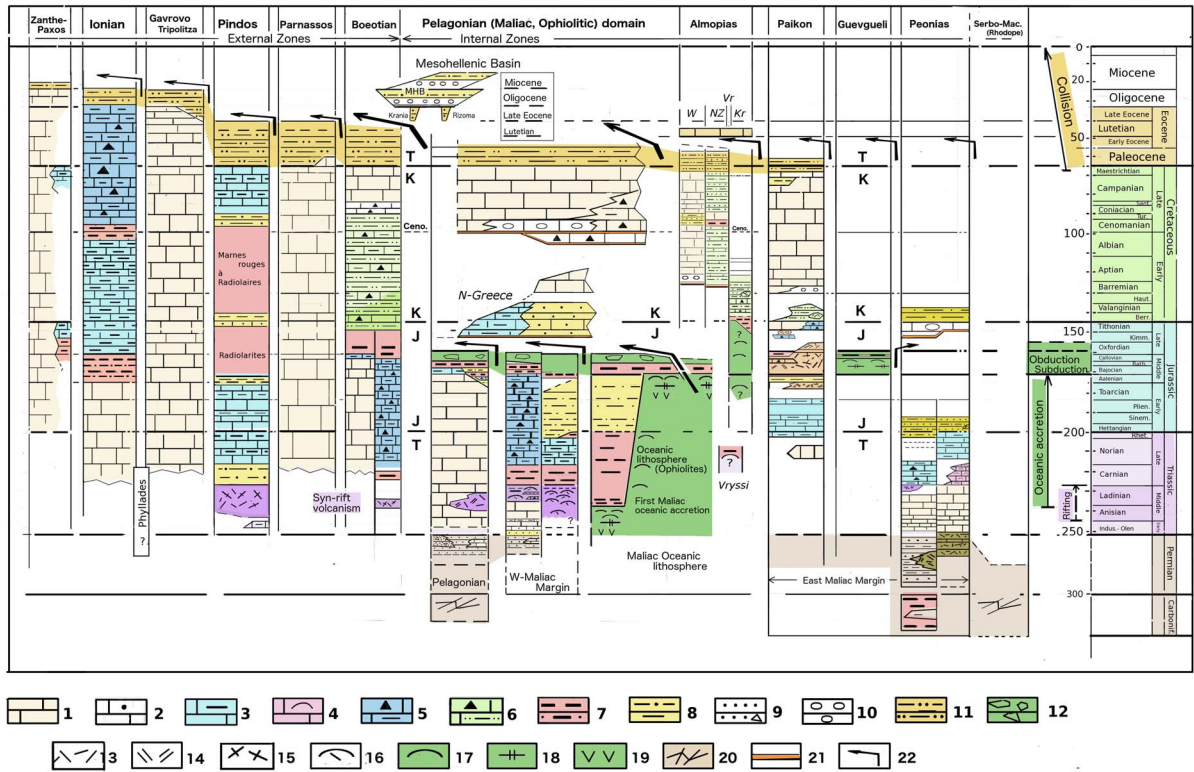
Zanthe-Paxos
Ionian
Gavrovo Tripolitza
Pindos
Parnassos
Boeotian
Pelagonian (Maliac, Ophiolitic) domain
Almopias
Paikon
Guevgueli
Peonias
Serbo-Mac. (Rhodope)
External Zones
Internal Zones

Mesohellenic Basin
MHB
Krania
Rizoma
Miocene
Oligocene
Late Eocene
Lutetian
Vr
W
NZ
Kr

T
K
T
K
Ceno.
Ceno.
Marnes rouges à Radiolaires
Radiolarites
N-Greece
K
J
K
J
K
J
J
T
J
T
J
T
Oceanic lithosphere (Ophiolites)
First Maliac oceanic accretion
Vryssi
?
?
?
?
Phyllades
Syn-rift volcanism
Pelagonian
W-Maliac Margin
Maliac Oceanic lithosphere
East Maliac Margin

Collision
Obduction Subduction
Oceanic accretion
Rifting

0
50
100
150
200
250
300

Miocene
Oligocene
Late Eocene
Lutetian
Early Eocene
Eocene
Paleocene
Maestrichtian
Campanian
Sant.
Coniacian
Tur.
Cenomanian
Albian
Aptian
Barremian
Haut.
Valanginian
Berr.
Late
Early
Cretaceous
Tithonian
Kimm.
Oxfordian
Callovian
Bath.
Bajocian
Aalenian
Toarcian
Plien.
Sinem.
Hettangian
Late
Middle
Early
Jurassic
Rhet.
Norian
Carnian
Ladinian
Anisian
Indus.-Olen
Late
Middle
Low.
Triassic
Permian
Carbonif.

1
2
3
4
5
6
7
8
9
10
11
12
13
14
15
16
17
18
19
20
21
22